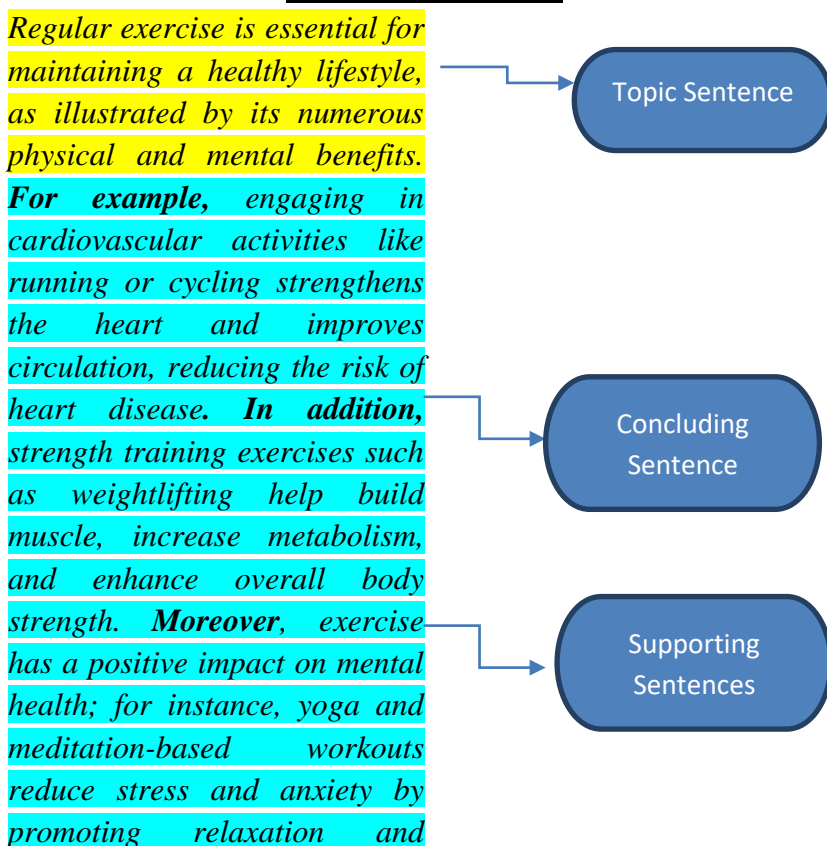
*Regular exercise is essential for maintaining a healthy lifestyle, as illustrated by its numerous physical and mental benefits.* ***For example,*** *engaging in cardiovascular activities like running or cycling strengthens the heart and improves circulation, reducing the risk of heart disease.* ***In addition,*** *strength training exercises such as weightlifting help build muscle, increase metabolism, and enhance overall body strength.* ***Moreover****, exercise has a positive impact on mental health; for instance, yoga and meditation-based workouts reduce stress and anxiety by promoting relaxation and*

Topic Sentence

Concluding Sentence

Supporting Sentences